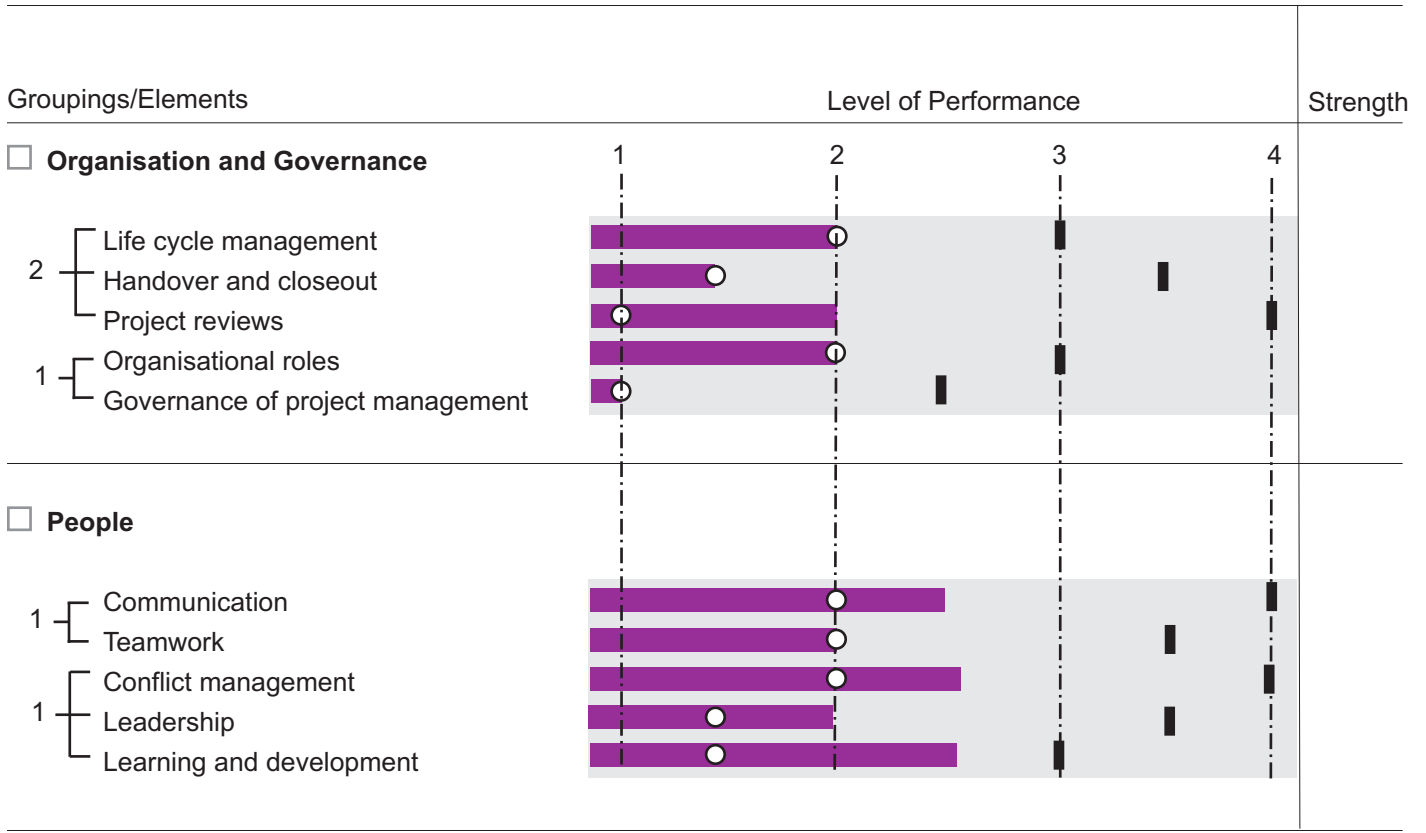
Groupings/Elements

Level of Performance

Strength

Organisation and Governance

1 2 3 4

2 Life cycle management
Handover and closeout
Project reviews

1 Organisational roles
Governance of project management

People

1 Communication
Teamwork

1 Conflict management
Leadership
Learning and development